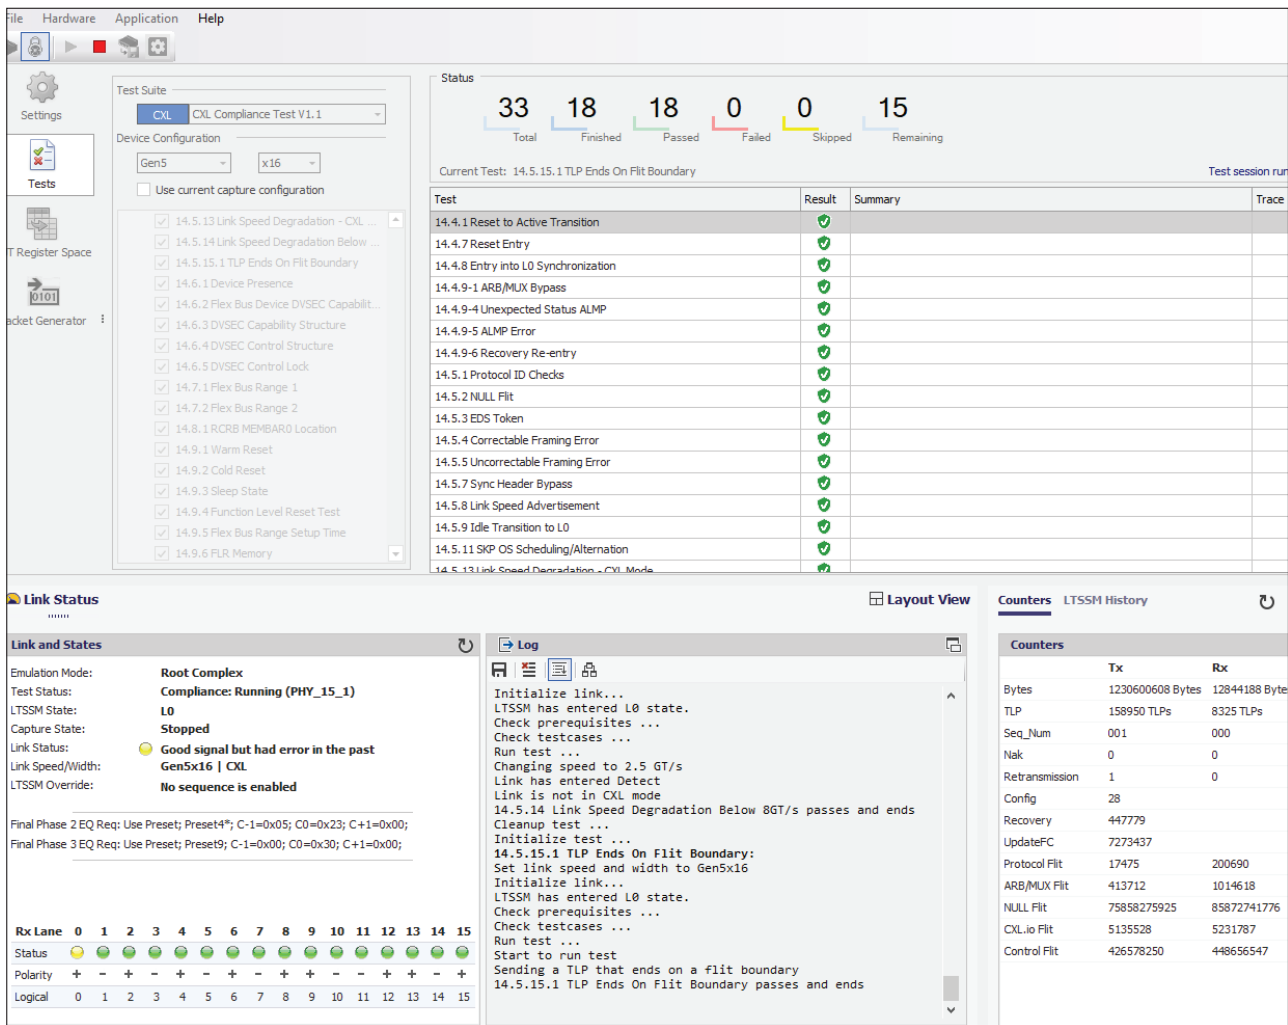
ile Hardware Application Help

Settings

Tests

T Register Space

acket Generator

Test Suite
CXL CXL Compliance Test V1.1
Device Configuration
Gen5 x16
Use current capture configuration

14.5.13 Link Speed Degradation - CXL ...
14.5.14 Link Speed Degradation Below ...
14.5.15.1 TLP Ends On Flit Boundary
14.6.1 Device Presence
14.6.2 Flex Bus Device DVSEC Capabilit...
14.6.3 DVSEC Capability Structure
14.6.4 DVSEC Control Structure
14.6.5 DVSEC Control Lock
14.7.1 Flex Bus Range 1
14.7.2 Flex Bus Range 2
14.8.1 RCRB MEMBAR0 Location
14.9.1 Warm Reset
14.9.2 Cold Reset
14.9.3 Sleep State
14.9.4 Function Level Reset Test
14.9.5 Flex Bus Range Setup Time
14.9.6 FLR Memory

Status
33 Total
18 Finished
18 Passed
0 Failed
0 Skipped
15 Remaining

Current Test: 14.5.15.1 TLP Ends On Flit Boundary
Test session run

| Test | Result | Summary | Trace |
|---|---|---|---|
| 14.4.1 Reset to Active Transition | | | |
| 14.4.7 Reset Entry | | | |
| 14.4.8 Entry into L0 Synchronization | | | |
| 14.4.9-1 ARB/MUX Bypass | | | |
| 14.4.9-4 Unexpected Status ALMP | | | |
| 14.4.9-5 ALMP Error | | | |
| 14.4.9-6 Recovery Re-entry | | | |
| 14.5.1 Protocol ID Checks | | | |
| 14.5.2 NULL Flit | | | |
| 14.5.3 EDS Token | | | |
| 14.5.4 Correctable Framing Error | | | |
| 14.5.5 Uncorrectable Framing Error | | | |
| 14.5.7 Sync Header Bypass | | | |
| 14.5.8 Link Speed Advertisement | | | |
| 14.5.9 Idle Transition to L0 | | | |
| 14.5.11 SKP OS Scheduling/Alternation | | | |
| 14.5.13 Link Speed Degradation - CXL Mode | | | |

Link Status
Layout View

Link and States
Emulation Mode: Root Complex
Test Status: Compliance: Running (PHY_15_1)
LTSSM State: L0
Capture State: Stopped
Link Status: Good signal but had error in the past
Link Speed/Width: Gen5x16 | CXL
LTSSM Override: No sequence is enabled

Final Phase 2 EQ Req: Use Preset, Preset4*; C-1=0x05; C0=0x23; C+1=0x00;
Final Phase 3 EQ Req: Use Preset, Preset9; C-1=0x00; C0=0x30; C+1=0x00;

| Rx Lane | 0 | 1 | 2 | 3 | 4 | 5 | 6 | 7 | 8 | 9 | 10 | 11 | 12 | 13 | 14 | 15 |
|---|---|---|---|---|---|---|---|---|---|---|---|---|---|---|---|---|
| Status | | | | | | | | | | | | | | | | |
| Polarity | + | − | + | − | + | − | + | − | + | + | − | − | + | + | − | + |
| Logical | 0 | 1 | 2 | 3 | 4 | 5 | 6 | 7 | 8 | 9 | 10 | 11 | 12 | 13 | 14 | 15 |

Log
Initialize link...
LTSSM has entered L0 state.
Check prerequisites ...
Check testcases ...
Run test ...
Changing speed to 2.5 GT/s
Link has entered Detect
Link is not in CXL mode
14.5.14 Link Speed Degradation Below 8GT/s passes and ends
Cleanup test ...
Initialize test ...
14.5.15.1 TLP Ends On Flit Boundary:
Set link speed and width to Gen5x16
Initialize link...
LTSSM has entered L0 state.
Check prerequisites ...
Check testcases ...
Run test ...
Start to run test
Sending a TLP that ends on a flit boundary
14.5.15.1 TLP Ends On Flit Boundary passes and ends

Counters LTSSM History

Counters
| | Tx | Rx |
|---|---|---|
| Bytes | 1230600608 Bytes | 12844188 Byte |
| TLP | 158950 TLPs | 8325 TLPs |
| Seq_Num | 001 | 000 |
| Nak | 0 | 0 |
| Retransmission | 1 | 0 |
| Config | 28 | |
| Recovery | 447779 | |
| UpdateFC | 7273437 | |
| Protocol Flit | 17475 | 200690 |
| ARB/MUX Flit | 413712 | 1014618 |
| NULL Flit | 75858275925 | 85872741776 |
| CXL.io Flit | 5135528 | 5231787 |
| Control Flit | 426578250 | 448656547 |